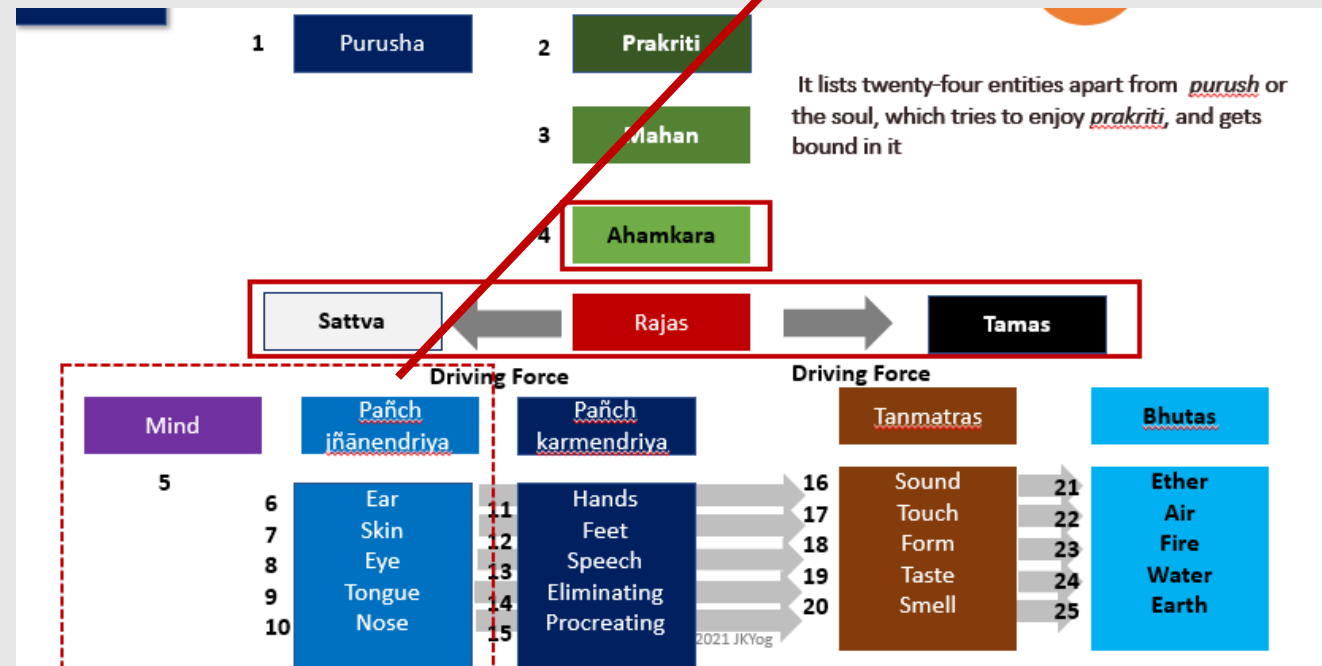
1 Purusha

2 Prakriti

3 Mahan

4 Ahamkara

It lists twenty-four entities apart from *purush* or the soul, which tries to enjoy *prakriti*, and gets bound in it

Sattva

Rajas

Tamas

Driving Force

Driving Force

Mind

5

Pañch jñānendriya

6 Ear
7 Skin
8 Eye
9 Tongue
10 Nose

Pañch karmendriya

11 Hands
12 Feet
13 Speech
14 Eliminating
15 Procreating

Tanmatras

16 Sound
17 Touch
18 Form
19 Taste
20 Smell

Bhutas

21 Ether
22 Air
23 Fire
24 Water
25 Earth

2021 JKYog